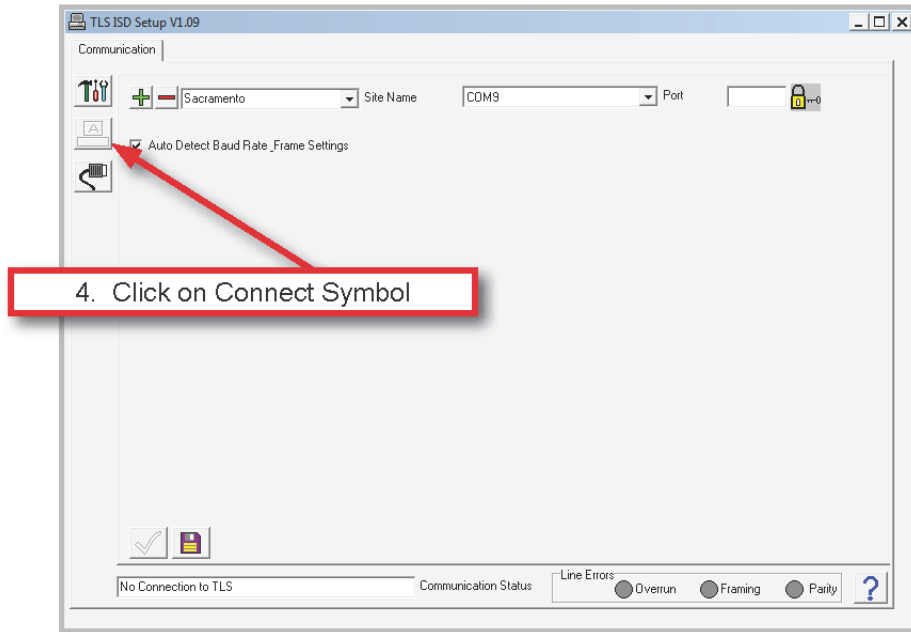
TLS ISD Setup V1.09

Communication

Sacramento

Site Name

COM9

Port

Auto Detect Baud Rate \_Frame Settings

4. Click on Connect Symbol

No Connection to TLS

Communication Status

Line Errors

Overrun

Framing

Parity

?